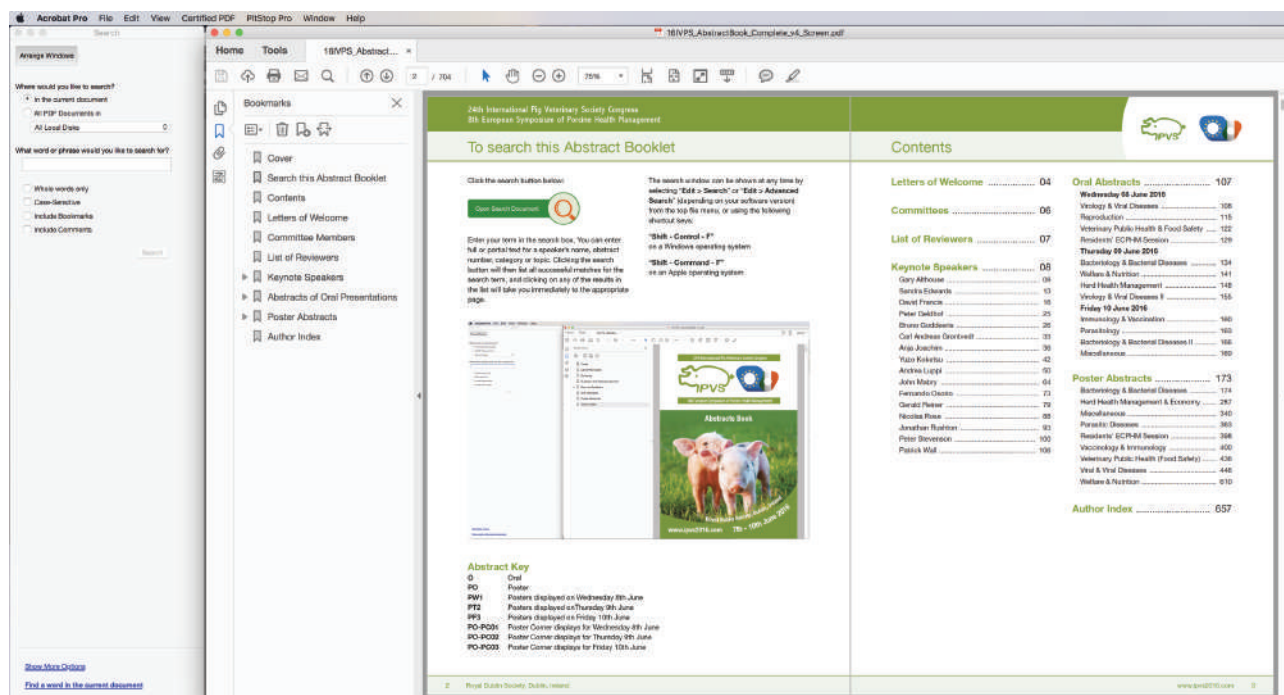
Acrobat Pro File Edit View Certified PDF PitStop Pro Window Help

Search

Arrange Windows

Where would you like to search?
In the current document
All PDF Documents in
All Local Disks

What word or phrase would you like to search for?

Whole words only
Case-Sensitive
Include Bookmarks
Include Comments

Search

Show More Options

Find a word in the current document

18IVPS_AbstractBook_Complete_v4_Screen.pdf

Home Tools 18IVPS_Abstract... ×

2 / 704 75%

Bookmarks

Cover
Search this Abstract Booklet
Contents
Letters of Welcome
Committee Members
List of Reviewers
Keynote Speakers
Abstracts of Oral Presentations
Poster Abstracts
Author Index

24th International Pig Veterinary Society Congress
8th European Symposium of Porcine Health Management

To search this Abstract Booklet

Click the search button below:

Open Search Document

Enter your term in the search box. You can enter full or partial text for a speaker's name, abstract number, category or topic. Clicking the search button will then list all successful matches for the search term, and clicking on any of the results in the list will take you immediately to the appropriate page.

The search window can be shown at any time by selecting "Edit > Search" or "Edit > Advanced Search" (depending on your software version) from the top file menu, or using the following shortcut keys:

"Shift - Control - F"
on a Windows operating system

"Shift - Command - F"
on an Apple operating system

IPVS

Abstracts Book

www.ipvs2016.com 7th - 10th June 2016

Abstract Key
O Oral
PO Poster
PW1 Posters displayed on Wednesday 8th June
PT2 Posters displayed on Thursday 9th June
PF3 Posters displayed on Friday 10th June
PO-PC01 Poster Corner displays for Wednesday 8th June
PO-PC02 Poster Corner displays for Thursday 9th June
PO-PC03 Poster Corner displays for Friday 10th June

2 Royal Dublin Society, Dublin, Ireland

Contents

Letters of Welcome 04

Committees 06

List of Reviewers 07

Keynote Speakers 08
Gary Althouse 09
Sandra Edwards 13
David Francis 16
Peter Geldhof 25
Bruno Goddeeris 26
Carl Andreas Grontvedt 33
Anja Joachim 36
Yuzo Koketsu 42
Andrea Luppi 50
John Mabry 64
Fernando Osorio 73
Gerald Reiner 79
Nicolas Rose 88
Jonathan Rushton 93
Peter Stevenson 100
Patrick Wall 106

Oral Abstracts 107
Wednesday 08 June 2016
Virology & Viral Diseases 108
Reproduction 115
Veterinary Public Health & Food Safety 122
Residents' ECPHM Session 129
Thursday 09 June 2016
Bacteriology & Bacterial Diseases 134
Welfare & Nutrition 141
Herd Health Management 148
Virology & Viral Diseases II 155
Friday 10 June 2016
Immunology & Vaccination 160
Parasitology 163
Bacteriology & Bacterial Diseases II 166
Miscellaneous 169

Poster Abstracts 173
Bacteriology & Bacterial Diseases 174
Herd Health Management & Economy 287
Miscellaneous 340
Parasitic Diseases 360
Residents' ECPHM Session 398
Vaccinology & Immunology 400
Veterinary Public Health (Food Safety) 436
Viral & Viral Diseases 446
Welfare & Nutrition 610

Author Index 657

IPVS

www.ipvs2016.com 3